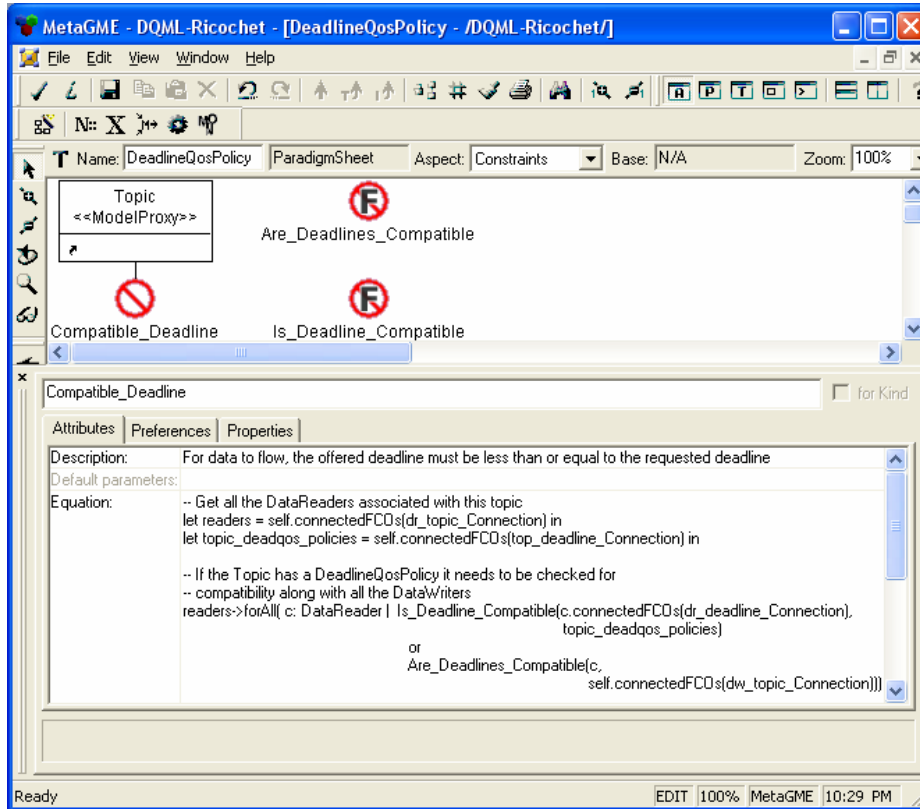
MetaGME - DQML-Ricochet - [DeadlineQosPolicy - /DQML-Ricochet/]

File Edit View Window Help

N::

Name: DeadlineQosPolicy ParadigmSheet Aspect: Constraints Base: N/A Zoom: 100%

Topic
<<ModelProxy>>

Are_Deadlines_Compatible

Compatible_Deadline

Is_Deadline_Compatible

Compatible_Deadline

for Kind

Attributes | Preferences | Properties

| | |
|---|---|
| Description: | For data to flow, the offered deadline must be less than or equal to the requested deadline |
| Default parameters: | |
| Equation: | -- Get all the DataReaders associated with this topic<br>let readers = self.connectedFCOs(dr_topic_Connection) in<br>let topic_deadqos_policies = self.connectedFCOs(top_deadline_Connection) in<br><br>-- If the Topic has a DeadlineQosPolicy it needs to be checked for<br>-- compatibility along with all the DataWriters<br>readers->forAll( c: DataReader \| Is_Deadline_Compatible(c.connectedFCOs(dr_deadline_Connection), topic_deadqos_policies)<br>or<br>Are_Deadlines_Compatible(c, self.connectedFCOs(dw_topic_Connection))) |

Ready EDIT 100% MetaGME 10:29 PM